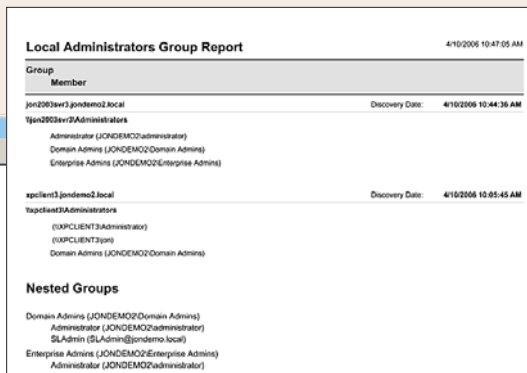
Local Administrators Group Report

4/10/2006 10:47:05 AM

Group
Member

jon2003svr3.jondemo2.local

Discovery Date: 4/10/2006 10:44:36 AM

\\jon2003svr3\Administrators

Administrator (JONDEMO2\administrator)
Domain Admins (JONDEMO2\Domain Admins)
Enterprise Admins (JONDEMO2\Enterprise Admins)

xpclient3.jondemo2.local

Discovery Date: 4/10/2006 10:05:45 AM

\\xpclient3\Administrators

(\\XPCLIENT3\Administrator)
(\\XPCLIENT3\jon)
Domain Admins (JONDEMO2\Domain Admins)

Nested Groups

Domain Admins (JONDEMO2\Domain Admins)
Administrator (JONDEMO2\administrator)
SLAdmin (SLAdmin@jondemo.local)
Enterprise Admins (JONDEMO2\Enterprise Admins)
Administrator (JONDEMO2\administrator)